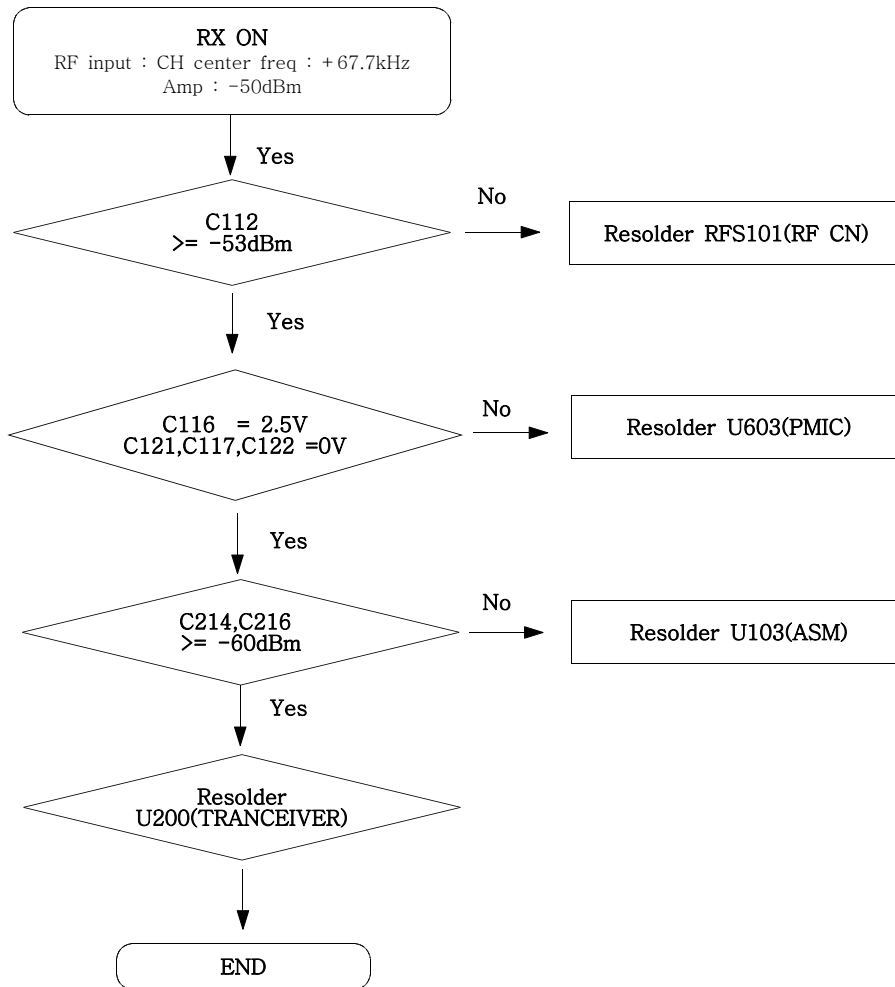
RX ON
RF input : CH center freq : + 67.7kHz
Amp : -50dBm

Yes

C112
>= -53dBm

No

Resolder RFS101(RF CN)

Yes

C116 = 2.5V
C121,C117,C122 =0V

No

Resolder U603(PMIC)

Yes

C214,C216
>= -60dBm

No

Resolder U103(ASM)

Yes

Resolder
U200(TRANCEIVER)

END